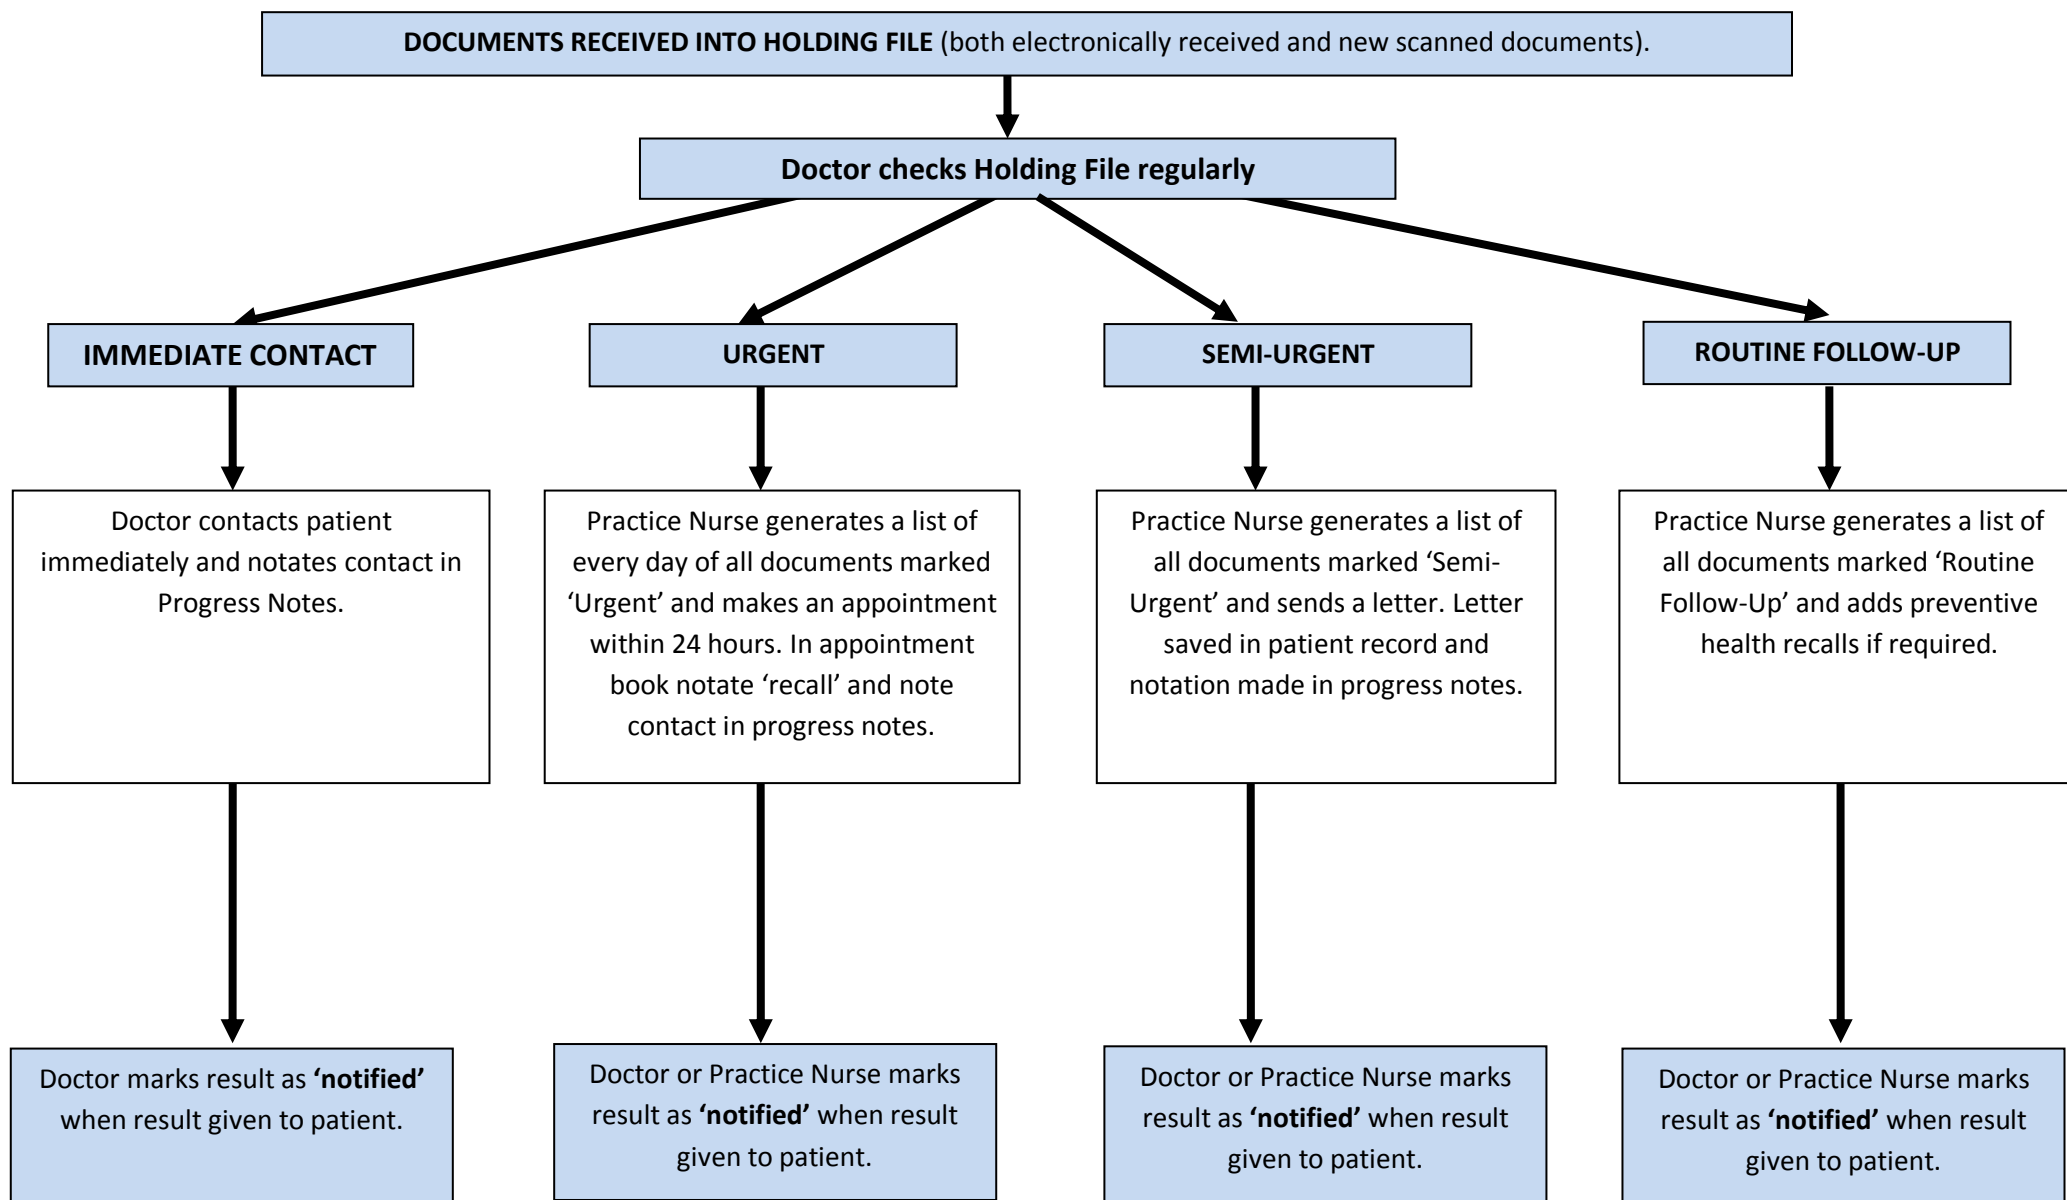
DOCUMENTS RECEIVED INTO HOLDING FILE (both electronically received and new scanned documents).

Doctor checks Holding File regularly

IMMEDIATE CONTACT

Doctor contacts patient immediately and notates contact in Progress Notes.

Doctor marks result as 'notified' when result given to patient.

URGENT

Practice Nurse generates a list of every day of all documents marked 'Urgent' and makes an appointment within 24 hours. In appointment book notate 'recall' and note contact in progress notes.

Doctor or Practice Nurse marks result as 'notified' when result given to patient.

SEMI-URGENT

Practice Nurse generates a list of all documents marked 'Semi-Urgent' and sends a letter. Letter saved in patient record and notation made in progress notes.

Doctor or Practice Nurse marks result as 'notified' when result given to patient.

ROUTINE FOLLOW-UP

Practice Nurse generates a list of all documents marked 'Routine Follow-Up' and adds preventive health recalls if required.

Doctor or Practice Nurse marks result as 'notified' when result given to patient.